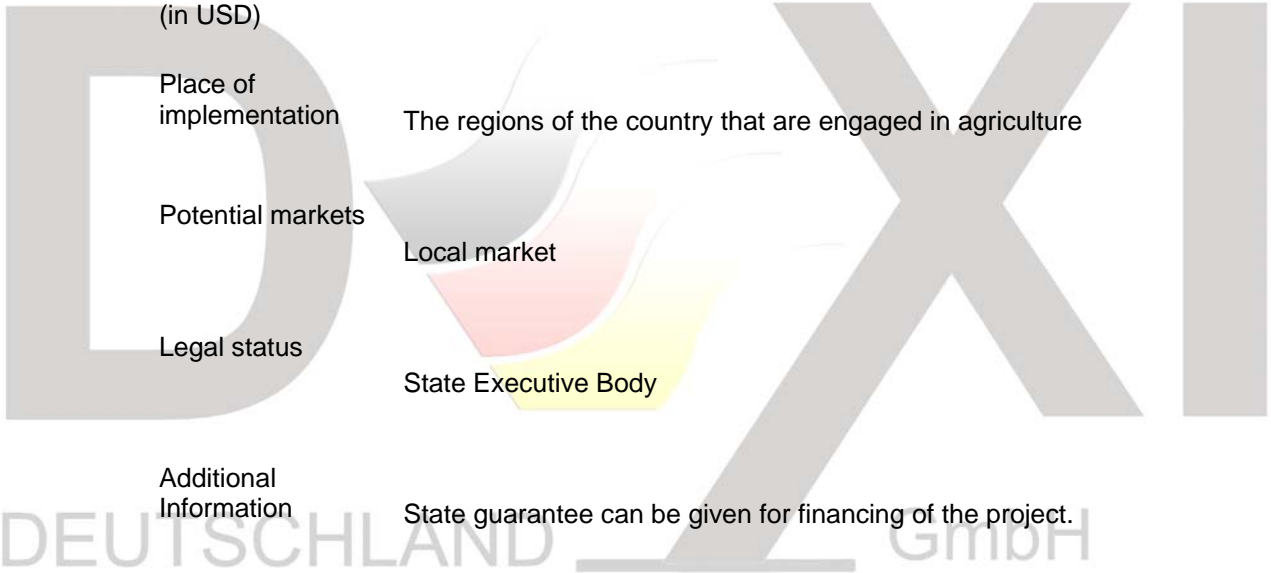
(in USD)

| | |
|---|---|
| Place of implementation | The regions of the country that are engaged in agriculture |
| Potential markets | Local market |
| Legal status | State Executive Body |
| Additional Information | State guarantee can be given for financing of the project. |

DXI
DEUTSCHLAND GmbH